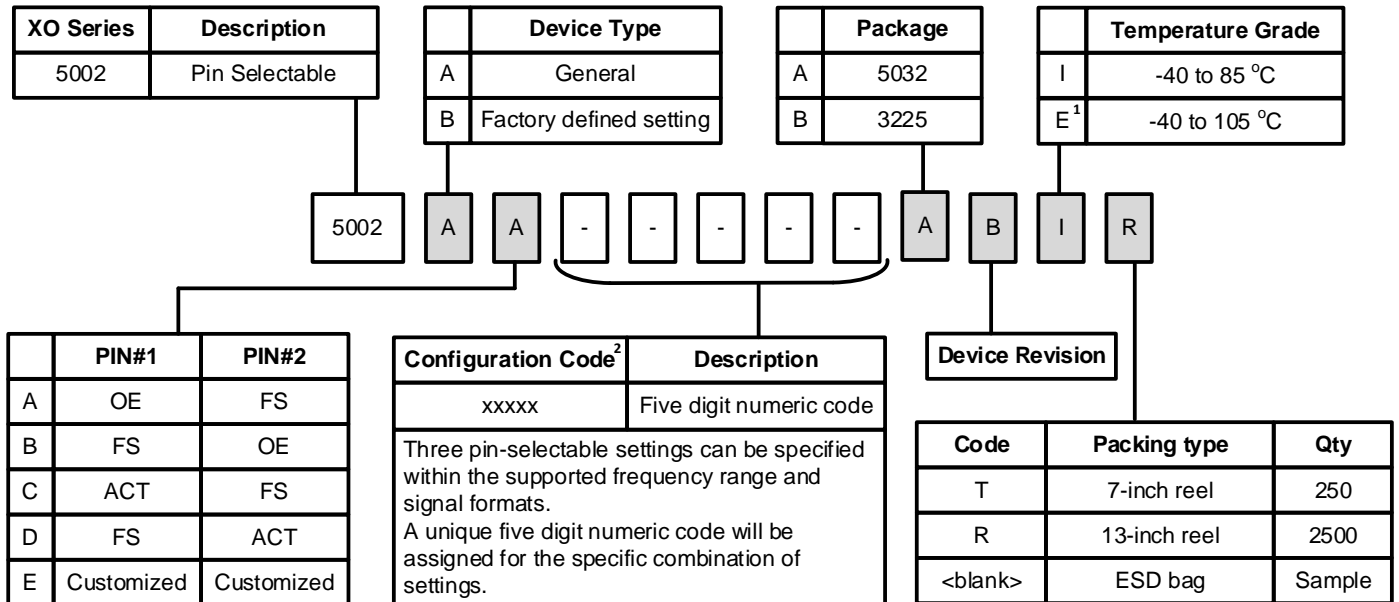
| XO Series | Description |
|---|---|
| 5002 | Pin Selectable |

| | Device Type |
|---|---|
| A | General |
| B | Factory defined setting |

| | Package |
|---|---|
| A | 5032 |
| B | 3225 |

| | Temperature Grade |
|---|---|
| I | -40 to 85 $^oC$ |
| $E^1$ | -40 to 105 $^oC$ |

5002 A A - - - - - A B I R

| | PIN#1 | PIN#2 |
|---|---|---|
| A | OE | FS |
| B | FS | OE |
| C | ACT | FS |
| D | FS | ACT |
| E | Customized | Customized |

| Configuration Code$^2$ | Description |
|---|---|
| xxxxx | Five digit numeric code |

Three pin-selectable settings can be specified within the supported frequency range and signal formats.
A unique five digit numeric code will be assigned for the specific combination of settings.

Device Revision

| Code | Packing type | Qty |
|---|---|---|
| T | 7-inch reel | 250 |
| R | 13-inch reel | 2500 |
| <blank> | ESD bag | Sample |